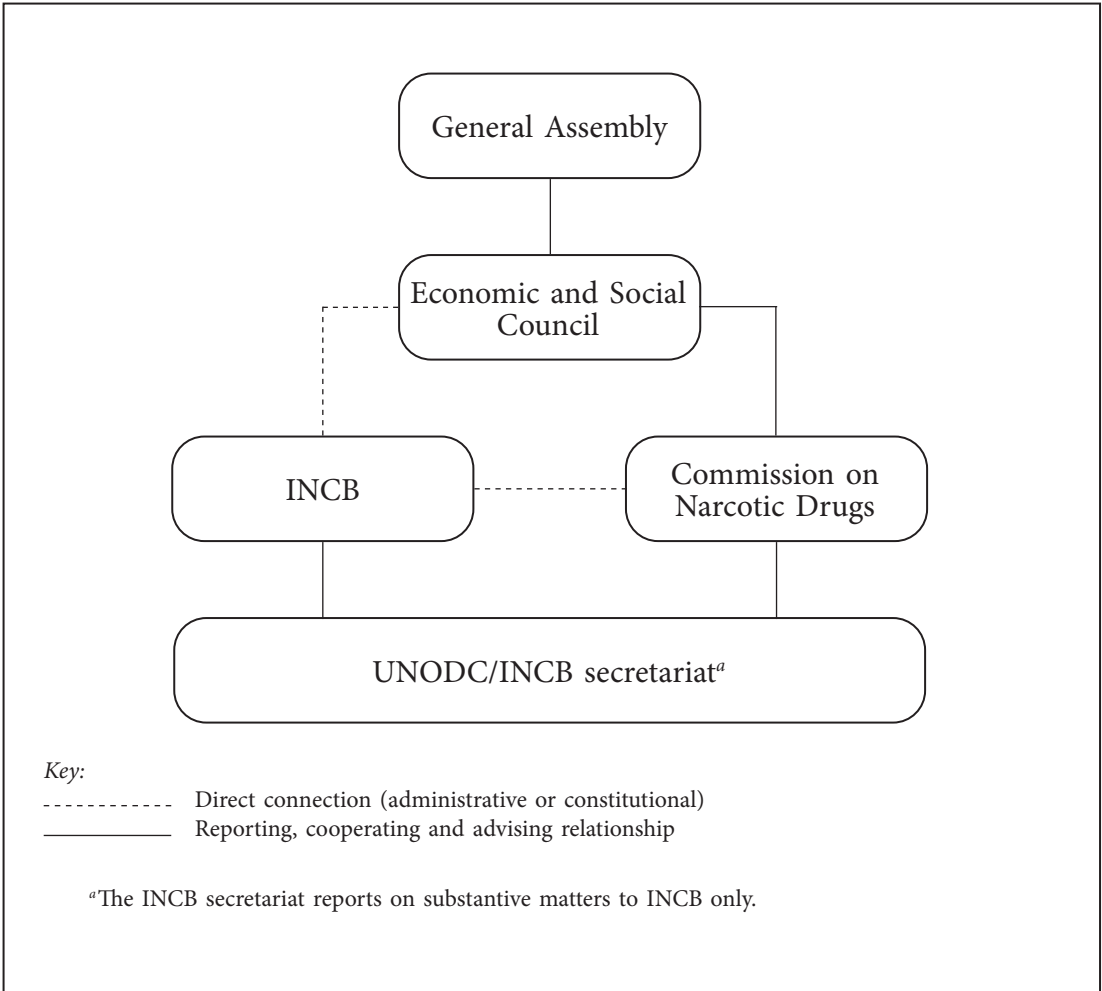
General Assembly

Economic and Social Council

INCB

Commission on Narcotic Drugs

UNODC/INCB secretariat$^{a}$

*Key:*

----------- Direct connection (administrative or constitutional)
___________ Reporting, cooperating and advising relationship

$^{a}$The INCB secretariat reports on substantive matters to INCB only.